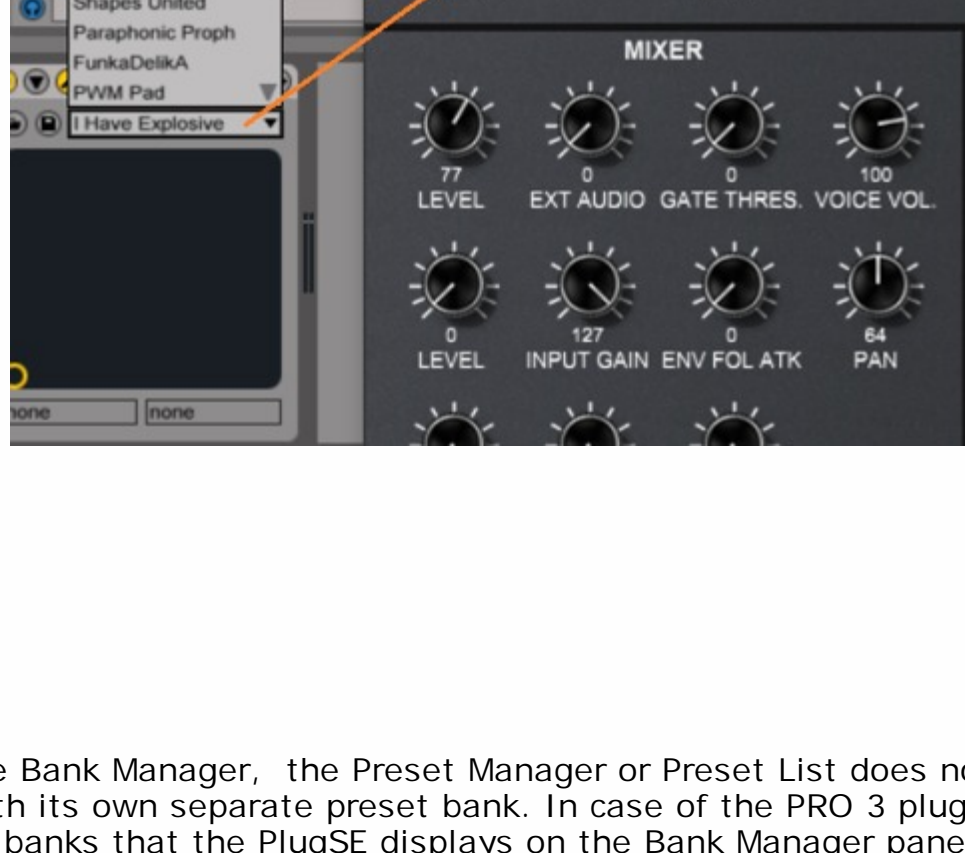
Shapes United
Paraphonic Proph
FunkaDelikA
PWM Pad
I Have Explosive

MIXER

77
LEVEL
0
EXT AUDIO
0
GATE THRES.
100
VOICE VOL.

0
LEVEL
127
INPUT GAIN
0
ENV FOL ATK
64
PAN

none
none

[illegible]e Bank Manager, the Preset Manager or Preset List does no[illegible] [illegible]th its own separate preset bank. In case of the PRO 3 plug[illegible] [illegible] banks that the PlugSE displays on the Bank Manager pane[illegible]